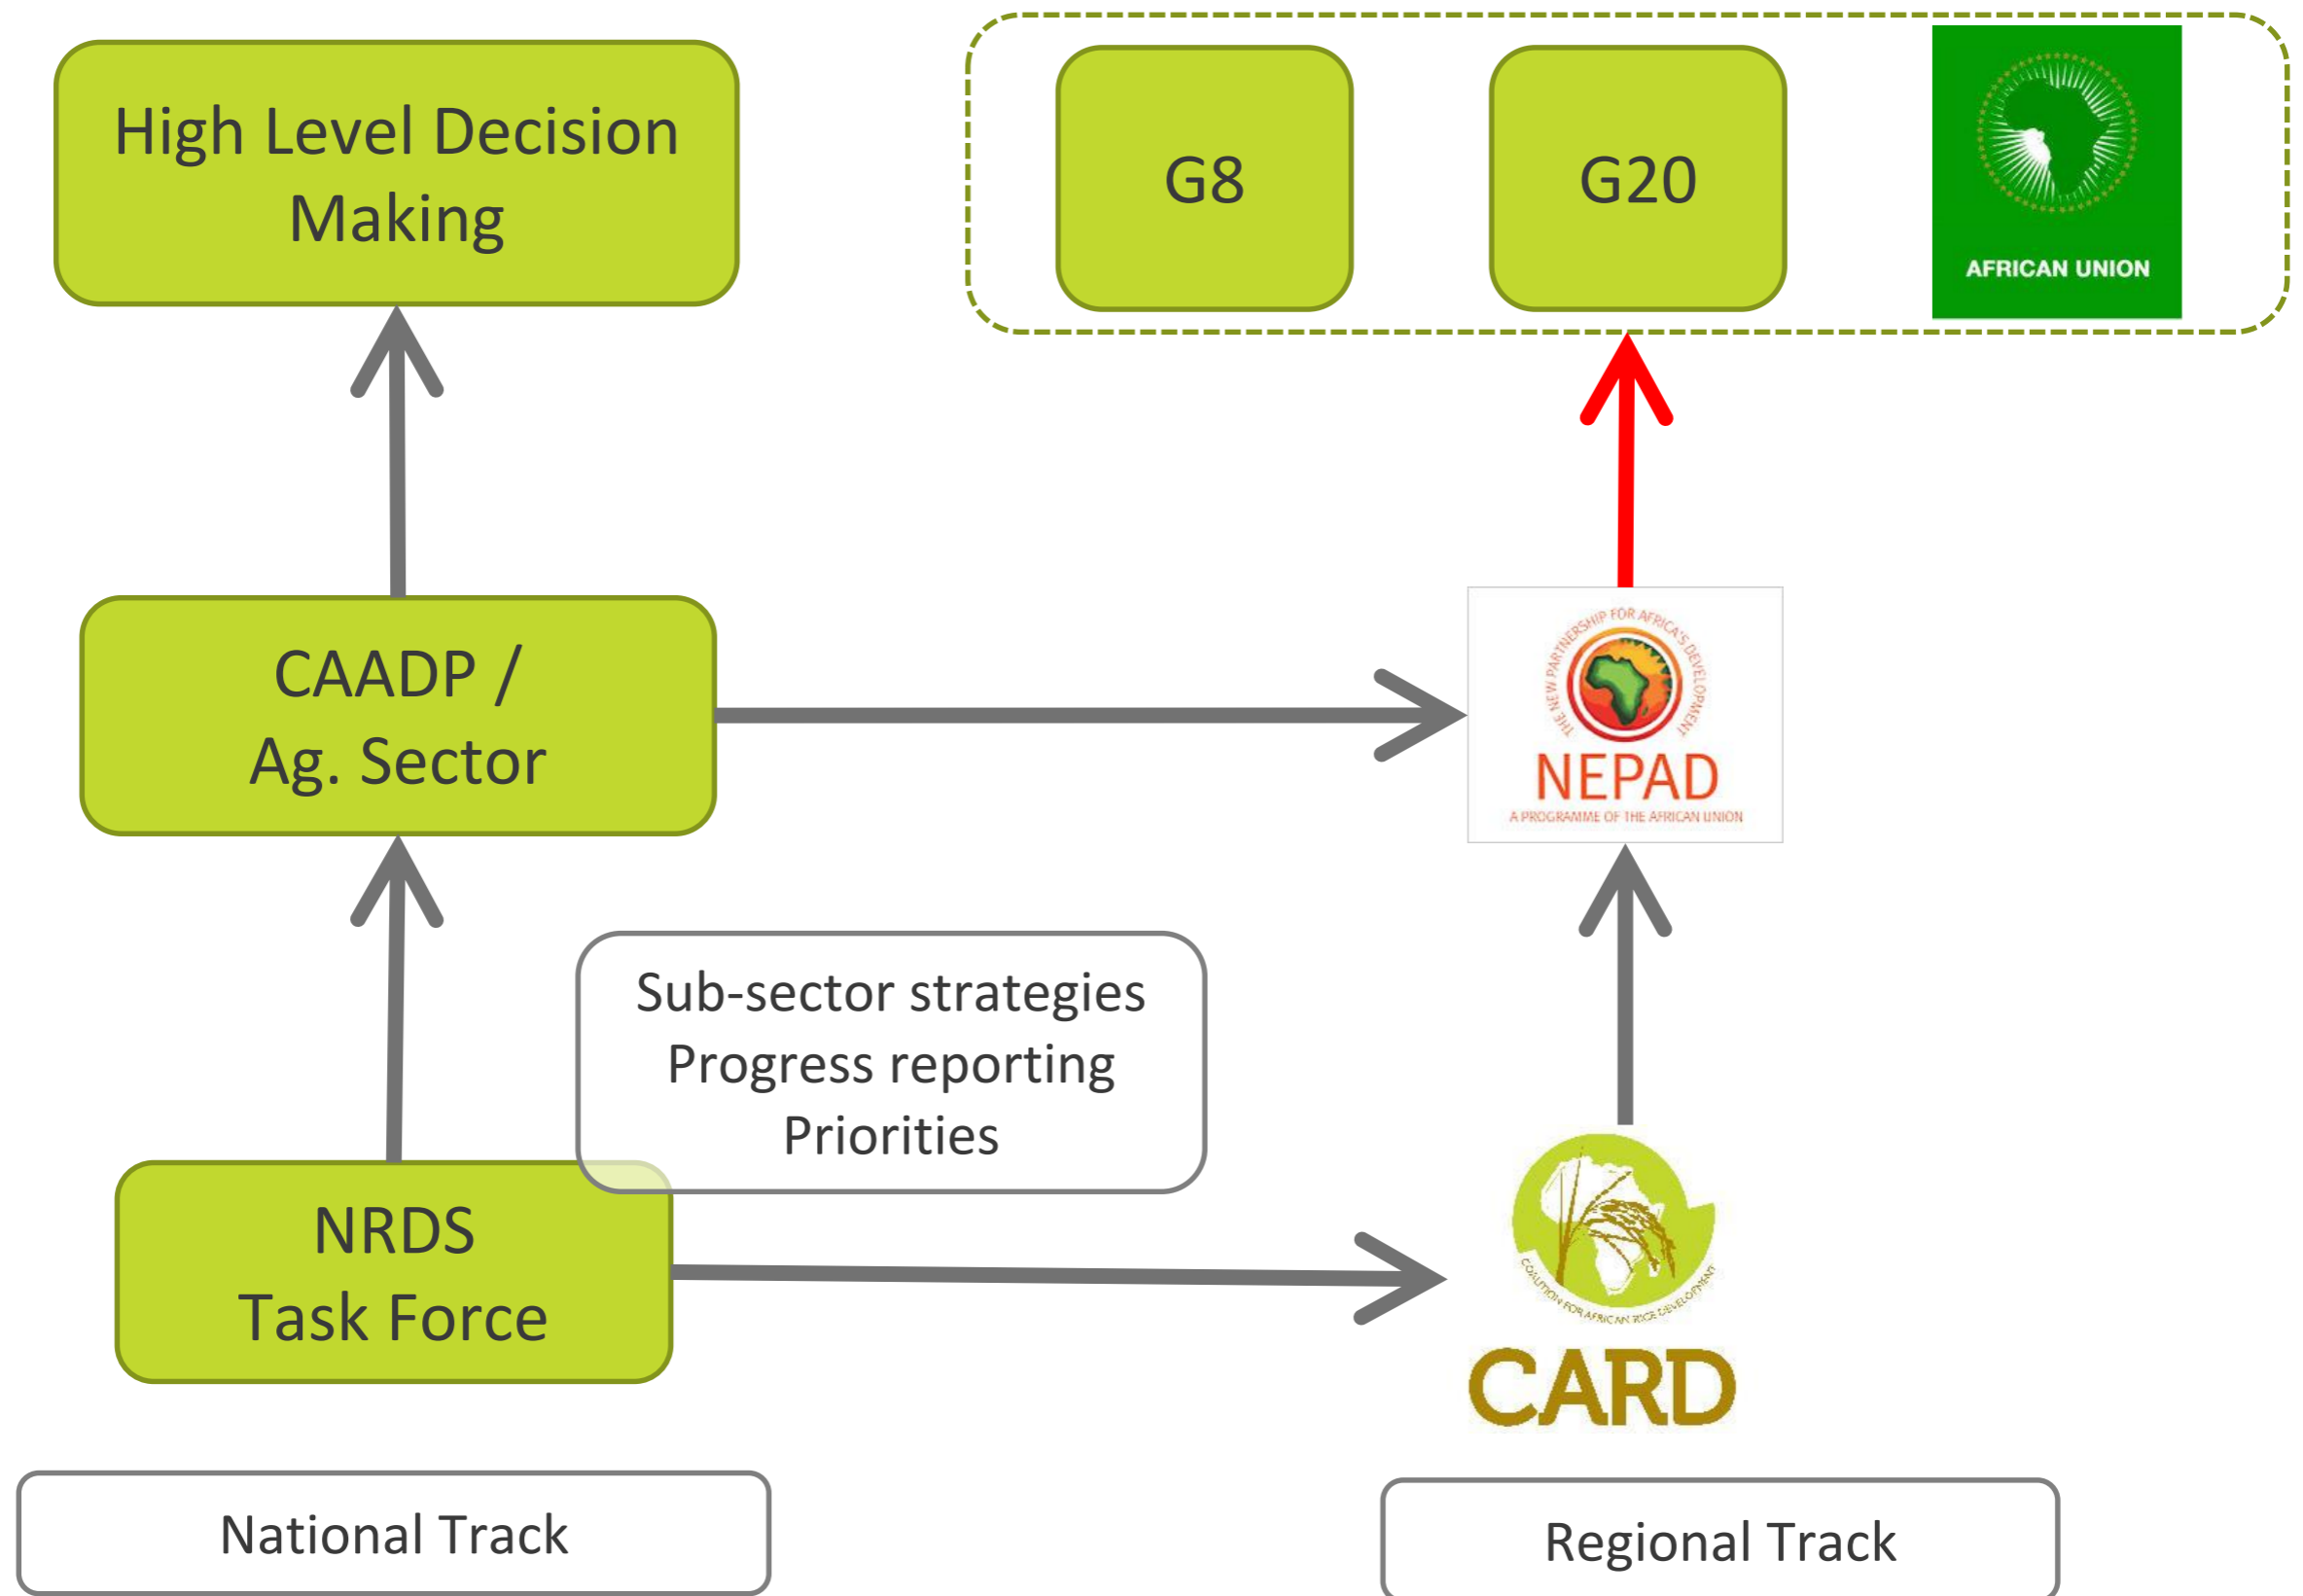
High Level Decision Making

G8

G20

AFRICAN UNION

CAADP / Ag. Sector

THE NEW PARTNERSHIP FOR AFRICA'S DEVELOPMENT
NEPAD
A PROGRAMME OF THE AFRICAN UNION

Sub-sector strategies
Progress reporting
Priorities

NRDS Task Force

COALITION FOR AFRICAN RICE DEVELOPMENT
CARD

National Track

Regional Track